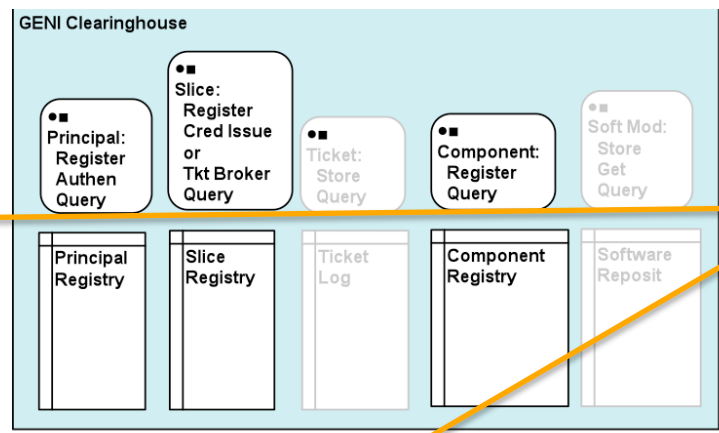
GENI Clearinghouse

●■
Principal:
Register
Authen
Query

●■
Slice:
Register
Cred Issue
or
Tkt Broker
Query

●■
Ticket:
Store
Query

●■
Component:
Register
Query

●■
Soft Mod:
Store
Get
Query

Principal Registry

Slice Registry

Ticket Log

Component Registry

Software Reposit